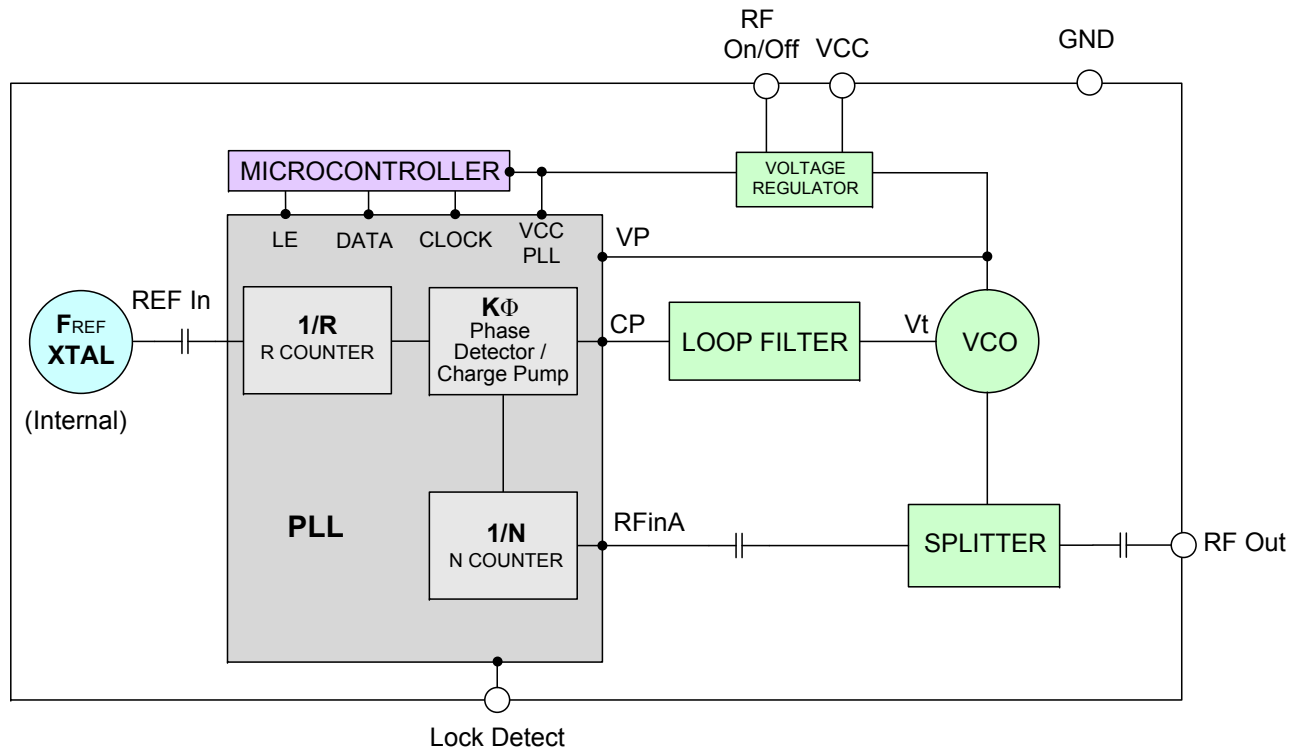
RF On/Off
VCC
GND
MICROCONTROLLER
VOLTAGE REGULATOR
LE
DATA
CLOCK
VCC PLL
VP
REF In
$F_{REF}$
XTAL
(Internal)
1/R
R COUNTER
$K\Phi$
Phase Detector / Charge Pump
CP
LOOP FILTER
Vt
VCO
PLL
1/N
N COUNTER
RFinA
SPLITTER
RF Out
Lock Detect